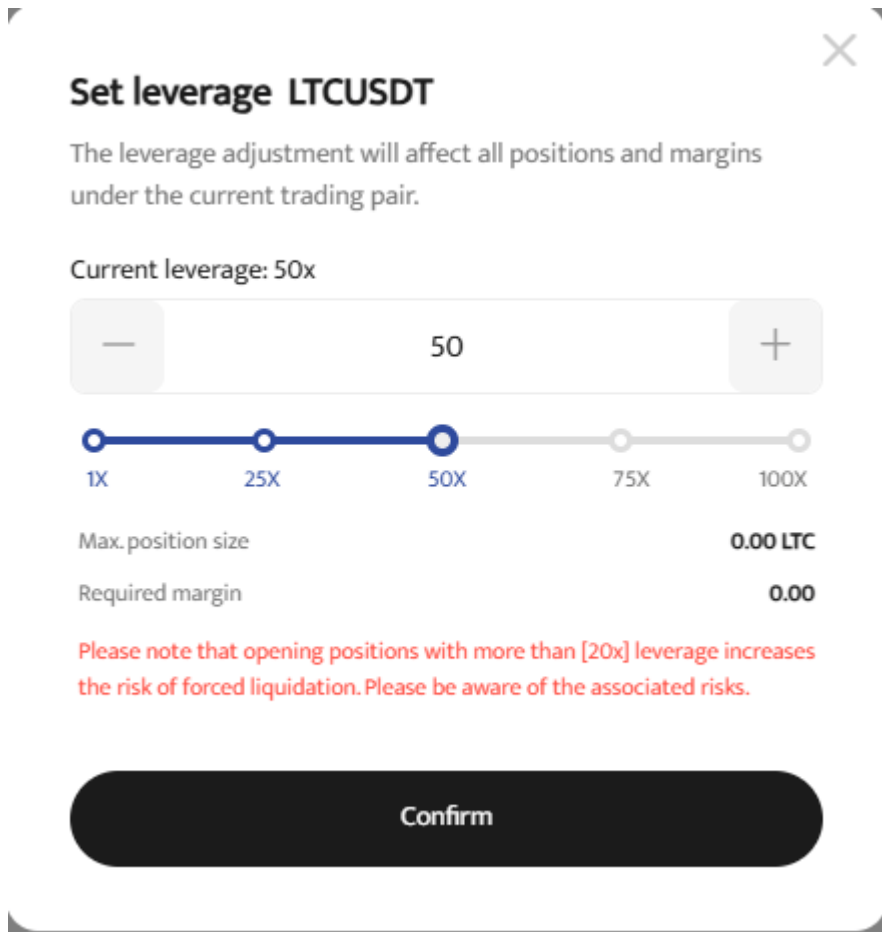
Set leverage LTCUSDT

The leverage adjustment will affect all positions and margins under the current trading pair.

Current leverage: 50x

—

50

+

1X

25X

50X

75X

100X

Max. position size

0.00 LTC

Required margin

0.00

Please note that opening positions with more than [20x] leverage increases the risk of forced liquidation. Please be aware of the associated risks.

Confirm